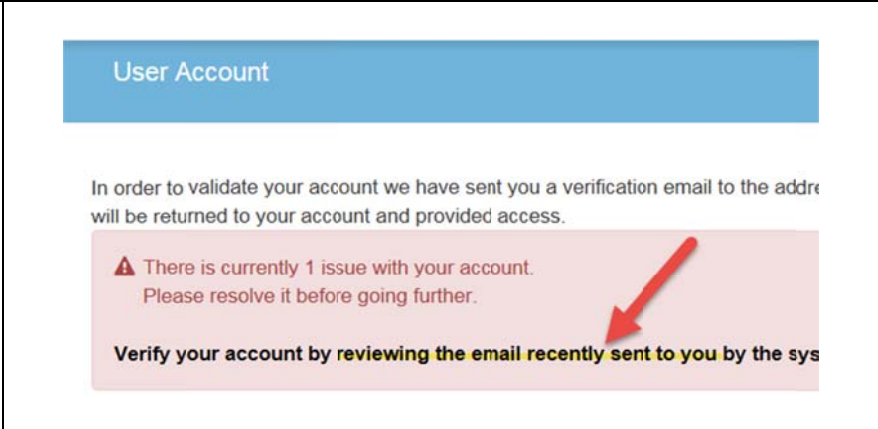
User Account

In order to validate your account we have sent you a verification email to the addre will be returned to your account and provided access.

There is currently 1 issue with your account. Please resolve it before going further.

Verify your account by reviewing the email recently sent to you by the sys